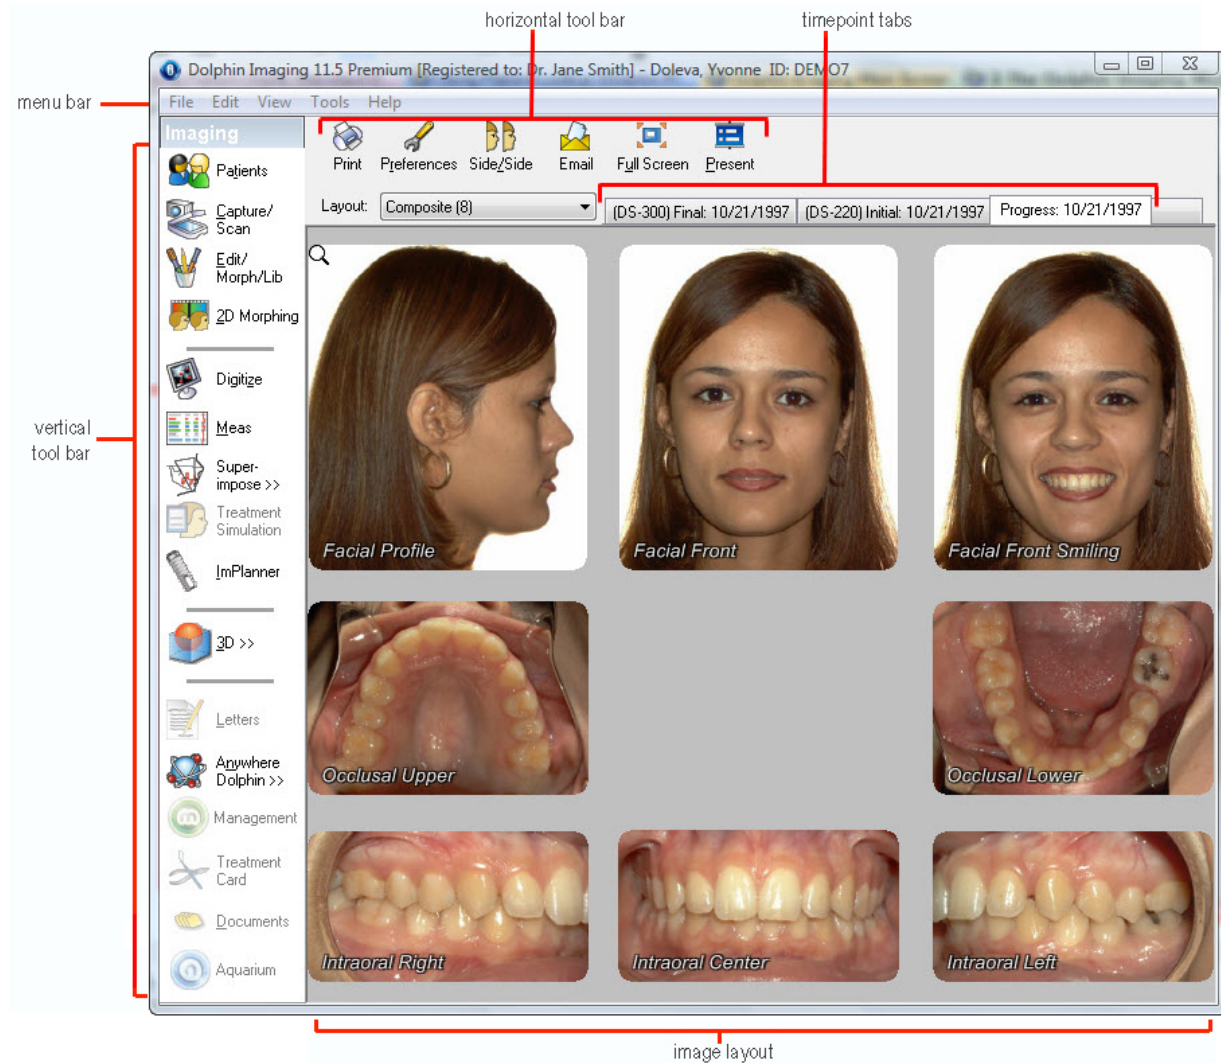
horizontal tool bar

timepoint tabs

menu bar

Dolphin Imaging 11.5 Premium [Registered to: Dr. Jane Smith] - Doleva, Yvonne ID: DEMO7

File Edit View Tools Help

Imaging

Print Preferences Side/Side Email Full Screen Present

Layout: Composite (8)

(DS-300) Final: 10/21/1997 (DS-220) Initial: 10/21/1997 Progress: 10/21/1997

Patients

Capture/ Scan

Edit/ Morph/Lib

2D Morphing

Digitize

Meas

Super-impose >>

Treatment Simulation

ImPlanner

3D >>

Letters

Anywhere Dolphin >>

Management

Treatment Card

Documents

Aquarium

vertical tool bar

Facial Profile

Facial Front

Facial Front Smiling

Occlusal Upper

Occlusal Lower

Intraoral Right

Intraoral Center

Intraoral Left

image layout